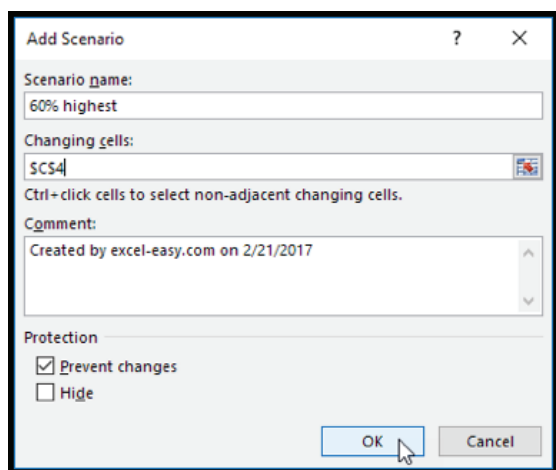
Add Scenario

?

×

Scenario name:

60% highest

Changing cells:

$C$4

Ctrl+click cells to select non-adjacent changing cells.

Comment:

Created by excel-easy.com on 2/21/2017

Protection

☑ Prevent changes

☐ Hide

OK

Cancel